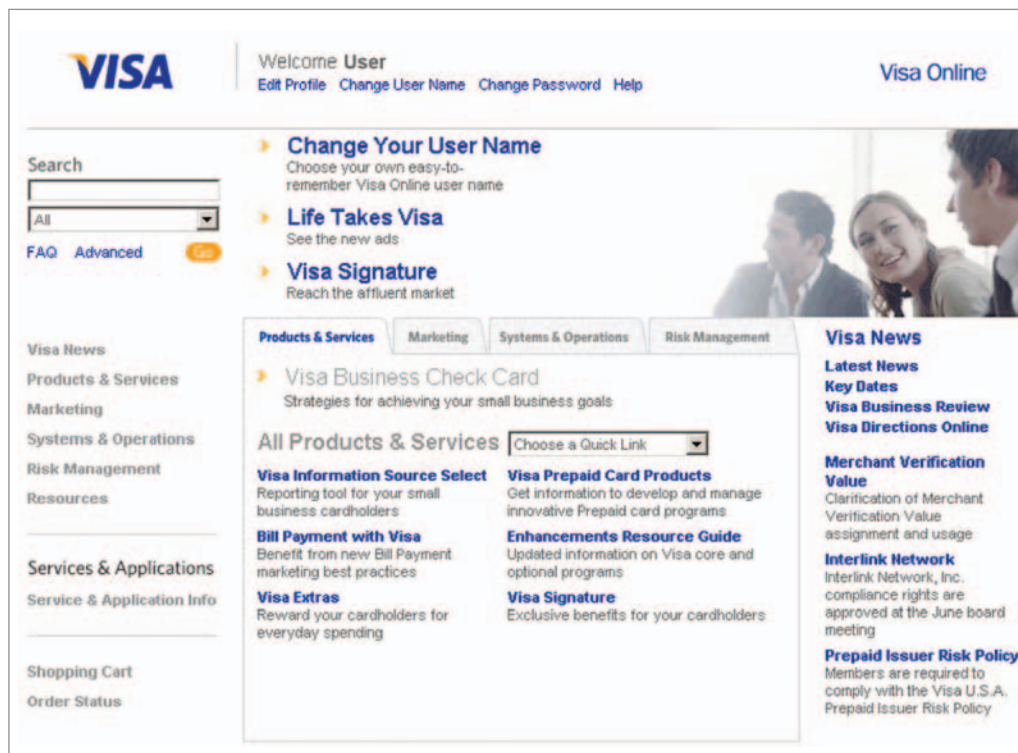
VISA

Welcome User
Edit Profile Change User Name Change Password Help

Visa Online

Search
All
FAQ Advanced Go

Change Your User Name
Choose your own easy-to-remember Visa Online user name

Life Takes Visa
See the new ads

Visa Signature
Reach the affluent market

Visa News
Products & Services
Marketing
Systems & Operations
Risk Management
Resources

Services & Applications
Service & Application Info

Shopping Cart
Order Status

Products & Services | Marketing | Systems & Operations | Risk Management

Visa Business Check Card
Strategies for achieving your small business goals

All Products & Services
Choose a Quick Link

Visa Information Source Select
Reporting tool for your small business cardholders

Bill Payment with Visa
Benefit from new Bill Payment marketing best practices

Visa Extras
Reward your cardholders for everyday spending

Visa Prepaid Card Products
Get information to develop and manage innovative Prepaid card programs

Enhancements Resource Guide
Updated information on Visa core and optional programs

Visa Signature
Exclusive benefits for your cardholders

Visa News
Latest News
Key Dates
Visa Business Review
Visa Directions Online

Merchant Verification Value
Clarification of Merchant Verification Value assignment and usage

Interlink Network
Interlink Network, Inc. compliance rights are approved at the June board meeting

Prepaid Issuer Risk Policy
Members are required to comply with the Visa U.S.A. Prepaid Issuer Risk Policy